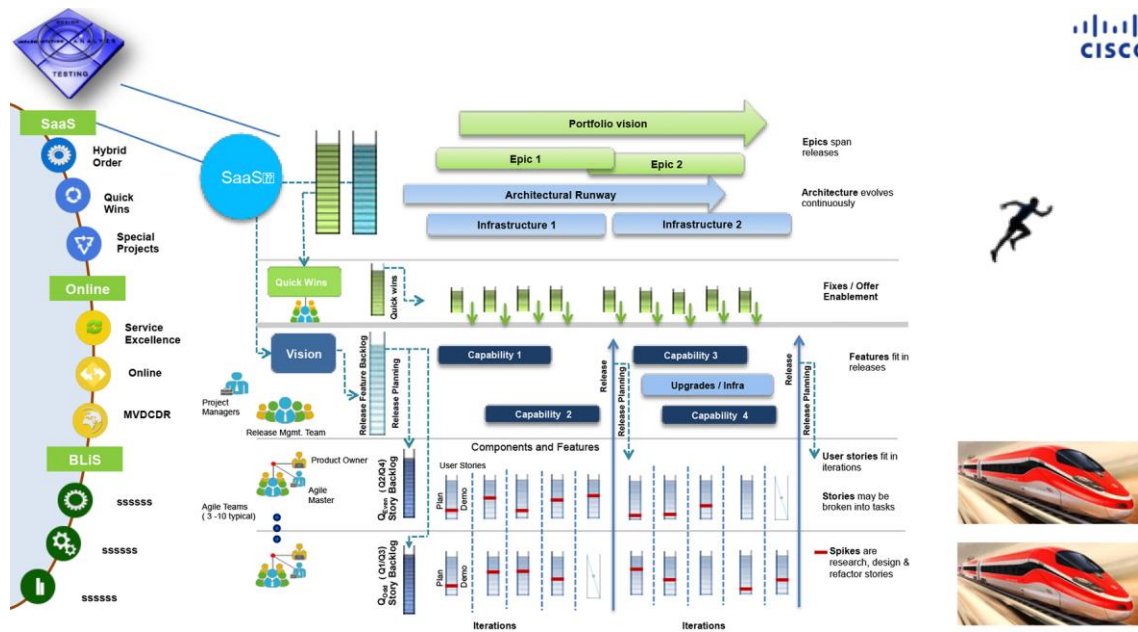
TESTING

CISCO

SaaS

Hybrid Order

Quick Wins

Special Projects

Online

Service Excellence

Online

MVDCDR

BLiS

ssssss

ssssss

ssssss

SaaS

Portfolio vision

Epic 1

Epic 2

Epics span releases

Architectural Runway

Architecture evolves continuously

Infrastructure 1

Infrastructure 2

Quick Wins

Quick wins

Fixes / Offer Enablement

Vision

Release Feature Backlog

Release Planning

Capability 1

Capability 3

Release

Release Planning

Upgrades / Infra

Release

Release Planning

Features fit in releases

Project Managers

Release Mgmt. Team

Capability 2

Capability 4

Components and Features

Product Owner

Agile Master

Agile Teams ( 3 -10 typical)

$Q_{Even}$ (Q2/Q4) Story Backlog

User Stories

Plan

Demo

User stories fit in iterations

Stories may be broken into tasks

$Q_{Odd}$ (Q1/Q3) Story Backlog

Plan

Demo

Spikes are research, design & refactor stories

Iterations

Iterations